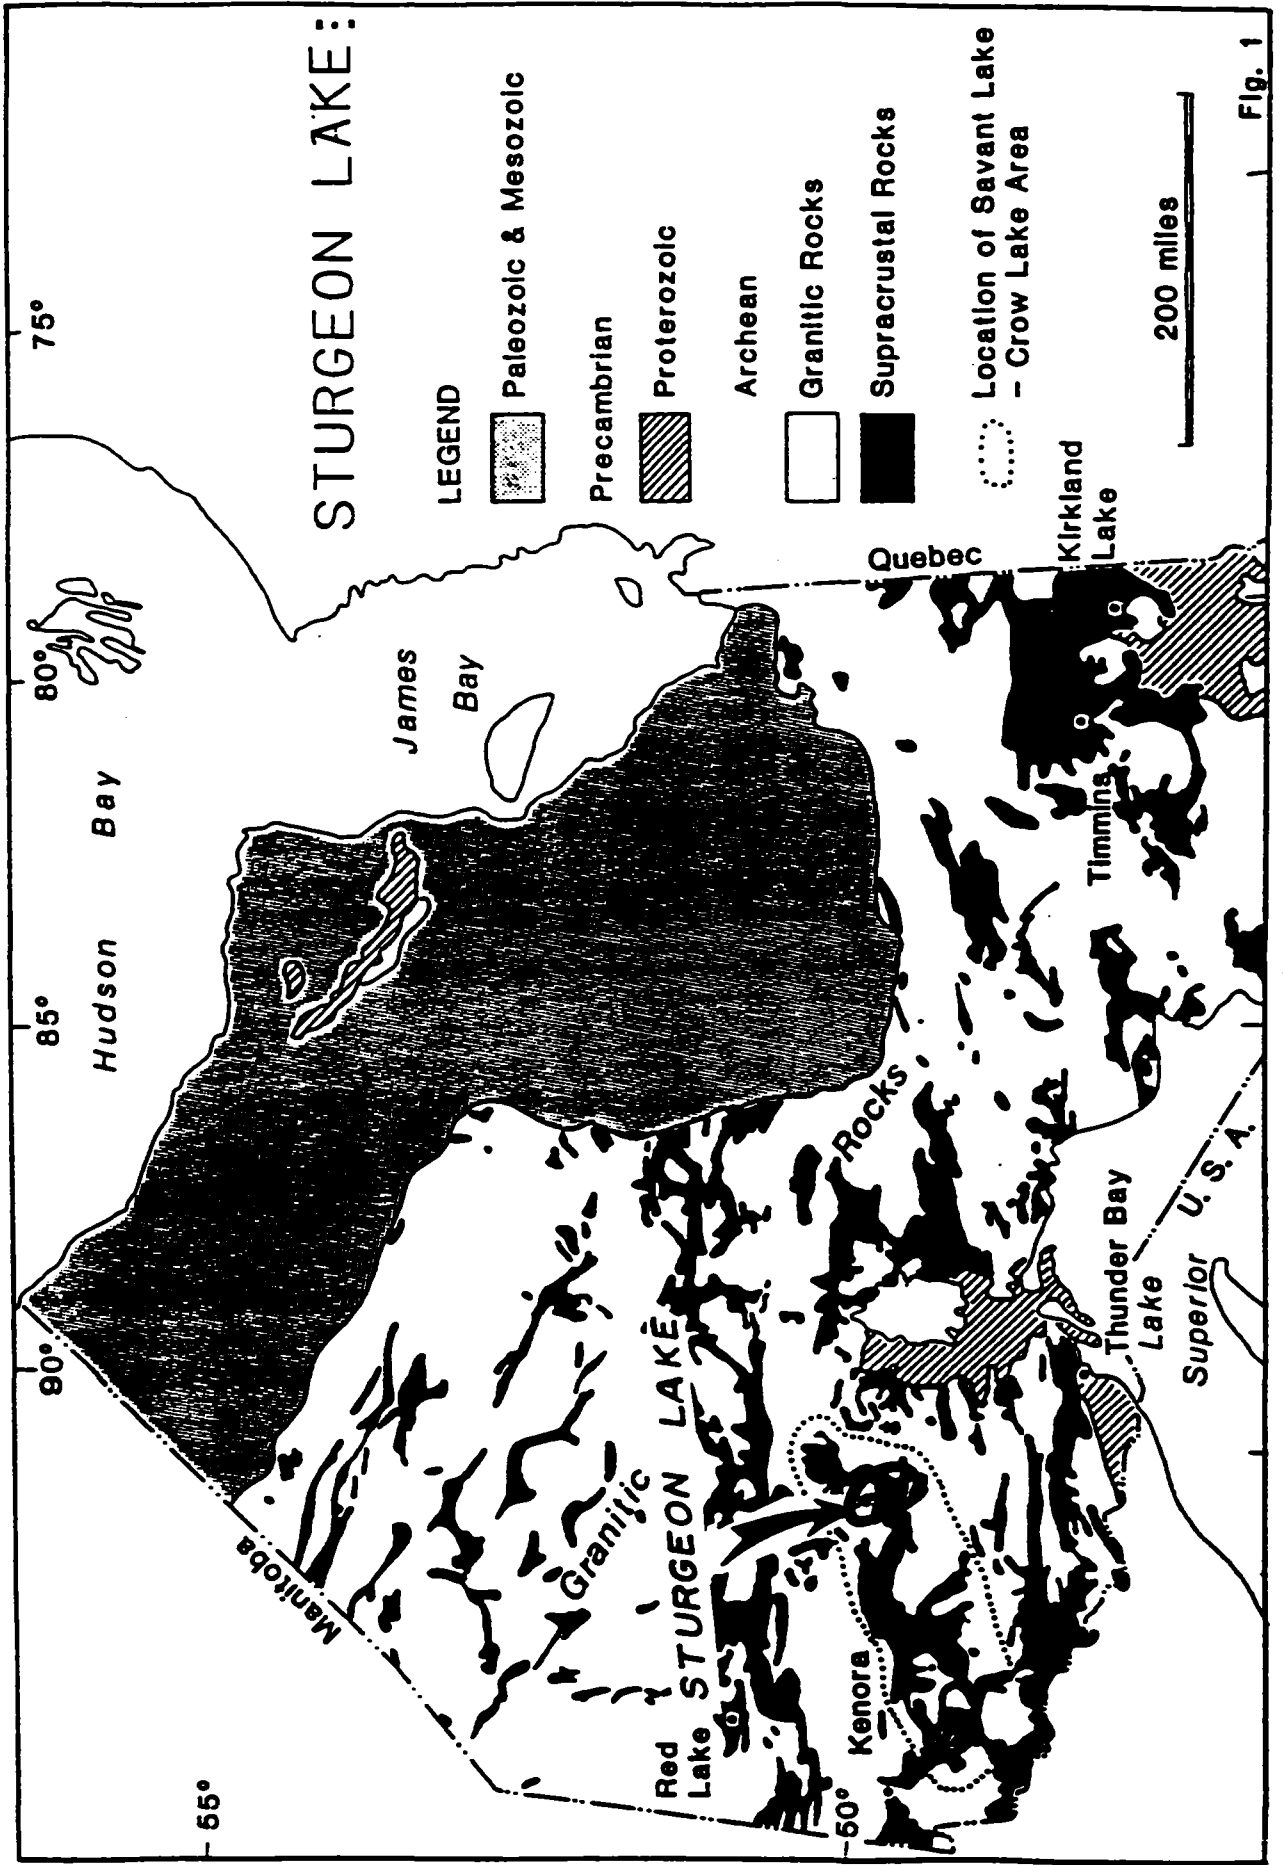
STURGEON LAKE:

LEGEND

Paleozoic & Mesozoic

Precambrian

Proterozoic

Archean

Granitic Rocks

Supracrustal Rocks

Location of Savant Lake – Crow Lake Area

200 miles

Fig. 1

75°

80°

85°

90°

55°

50°

Hudson Bay

James Bay

Quebec

Kirkland Lake

Timmins

Thunder Bay

Lake Superior

U. S. A.

Rocks

STURGEON LAKE

Granitic

Manitoba

Red Lake

Kenora